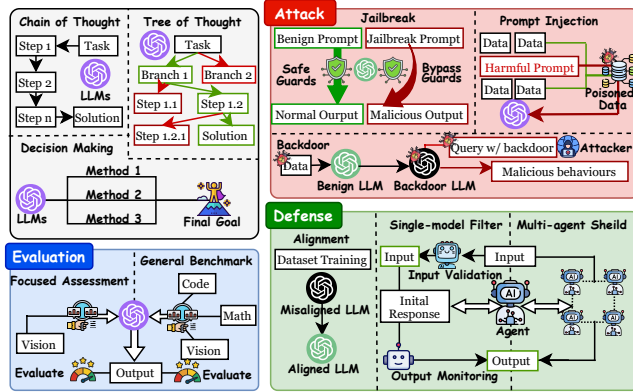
Chain of Thought

Step 1
Task
Step 2
LLMs
Step n
Solution

Tree of Thought

Task
Branch 1
Branch 2
Step 1.1
Step 1.2
Step 1.2.1
Solution

Decision Making

Method 1
Method 2
Method 3
LLMs
Final Goal

Attack

Jailbreak

Benign Prompt
Jailbreak Prompt
Safe Guards
Bypass Guards
Normal Output
Malicious Output

Prompt Injection

Data
Data
Harmful Prompt
Data
Data
Poisoned Data

Backdoor
Data
Benign LLM
Backdoor LLM
Query w/ backdoor
Attacker
Malicious behaviours

Evaluation

General Benchmark
Focused Assessment
Code
Math
Vision
Vision
Evaluate
Output
Evaluate

Defense

Alignment
Dataset Training
Misalighed LLM
Aligned LLM

Single-model Filter
Multi-agent Sheild
Input
Input
Input Validation
Inital Response
Agent
Output
Output Monitoring